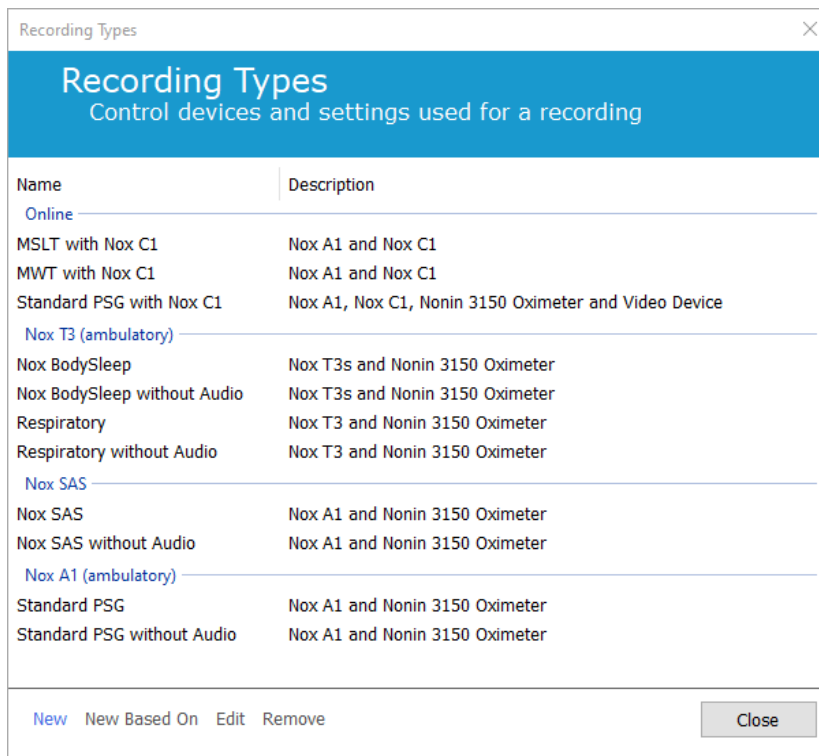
Recording Types

Recording Types
Control devices and settings used for a recording

| Name | Description |
|---|---|
| Online | |
| MSLT with Nox C1 | Nox A1 and Nox C1 |
| MWT with Nox C1 | Nox A1 and Nox C1 |
| Standard PSG with Nox C1 | Nox A1, Nox C1, Nonin 3150 Oximeter and Video Device |
| Nox T3 (ambulatory) | |
| Nox BodySleep | Nox T3s and Nonin 3150 Oximeter |
| Nox BodySleep without Audio | Nox T3s and Nonin 3150 Oximeter |
| Respiratory | Nox T3 and Nonin 3150 Oximeter |
| Respiratory without Audio | Nox T3 and Nonin 3150 Oximeter |
| Nox SAS | |
| Nox SAS | Nox A1 and Nonin 3150 Oximeter |
| Nox SAS without Audio | Nox A1 and Nonin 3150 Oximeter |
| Nox A1 (ambulatory) | |
| Standard PSG | Nox A1 and Nonin 3150 Oximeter |
| Standard PSG without Audio | Nox A1 and Nonin 3150 Oximeter |

New New Based On Edit Remove Close